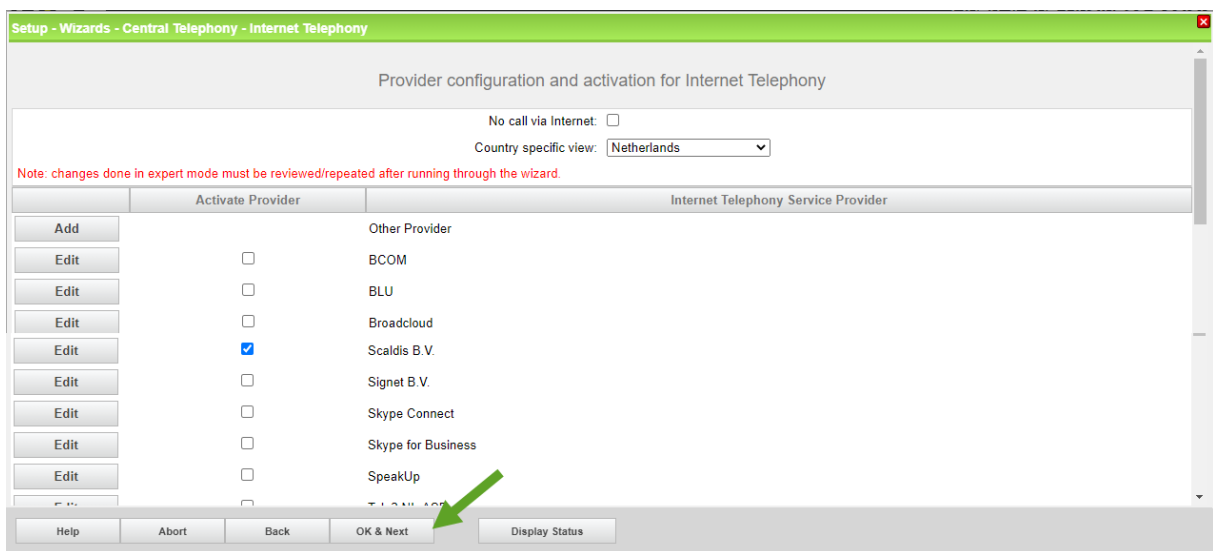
Setup - Wizards - Central Telephony - Internet Telephony

Provider configuration and activation for Internet Telephony

No call via Internet:

Country specific view: Netherlands

Note: changes done in expert mode must be reviewed/repeated after running through the wizard.

| | Activate Provider | Internet Telephony Service Provider |
|---|---|---|
| Add | | Other Provider |
| Edit | ☐ | BCOM |
| Edit | ☐ | BLU |
| Edit | ☐ | Broadcloud |
| Edit | ☑ | Scaldis B.V. |
| Edit | ☐ | Signet B.V. |
| Edit | ☐ | Skype Connect |
| Edit | ☐ | Skype for Business |
| Edit | ☐ | SpeakUp |
| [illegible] | ☐ | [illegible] |

Help Abort Back OK & Next Display Status